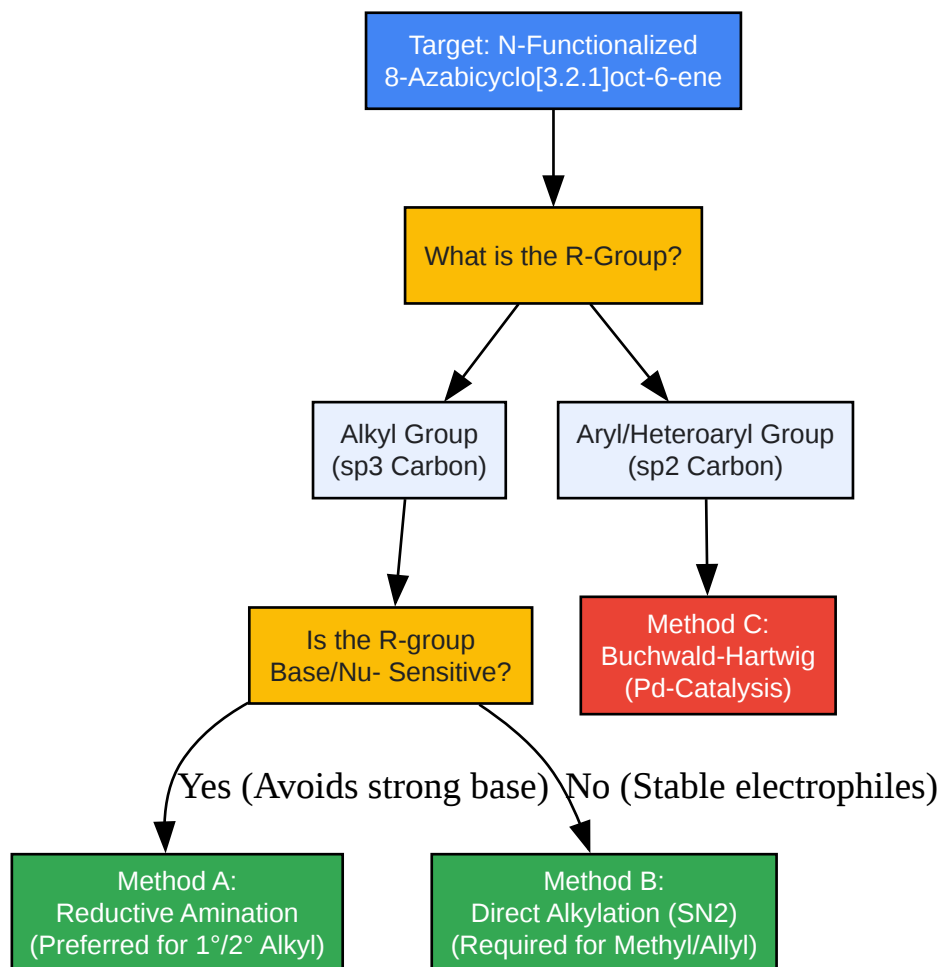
Target: N-Functionalized
8-Azabicyclo[3.2.1]oct-6-ene

What is the R-Group?

Alkyl Group
(sp3 Carbon)

Aryl/Heteroaryl Group
(sp2 Carbon)

Is the R-group
Base/Nu- Sensitive?

Method C:
Buchwald-Hartwig
(Pd-Catalysis)

Yes (Avoids strong base)

No (Stable electrophiles)

Method A:
Reductive Amination
(Preferred for 1°/2° Alkyl)

Method B:
Direct Alkylation (SN2)
(Required for Methyl/Allyl)